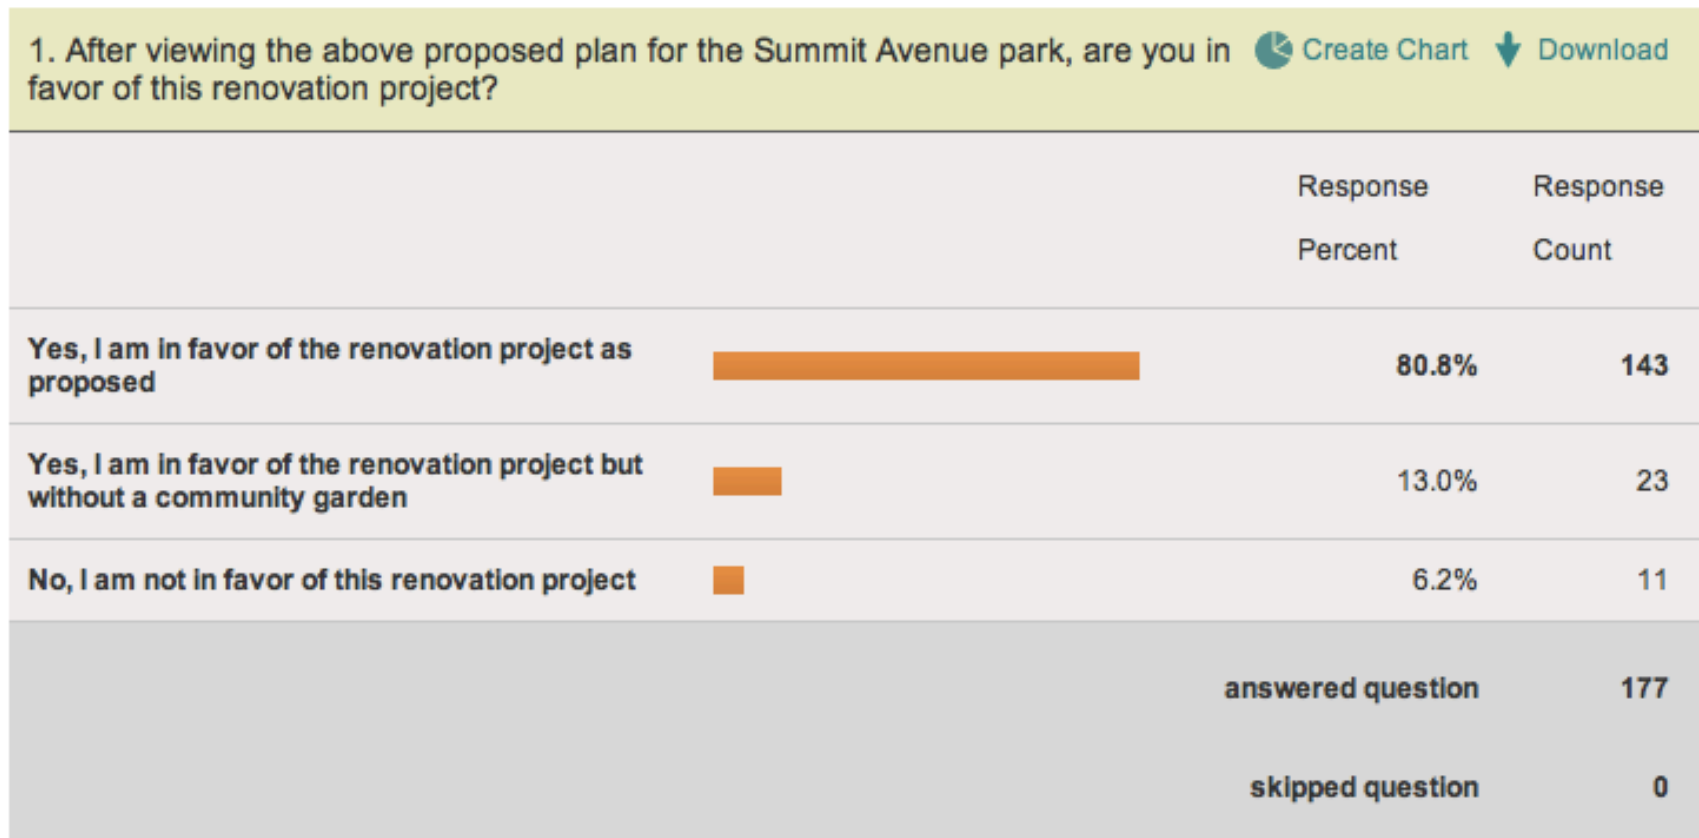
1. After viewing the above proposed plan for the Summit Avenue park, are you in favor of this renovation project?

Create Chart Download

| | | Response Percent | Response Count |
|---|---|---|---|
| Yes, I am in favor of the renovation project as proposed | | 80.8% | 143 |
| Yes, I am in favor of the renovation project but without a community garden | | 13.0% | 23 |
| No, I am not in favor of this renovation project | | 6.2% | 11 |
| | | answered question | 177 |
| | | skipped question | 0 |